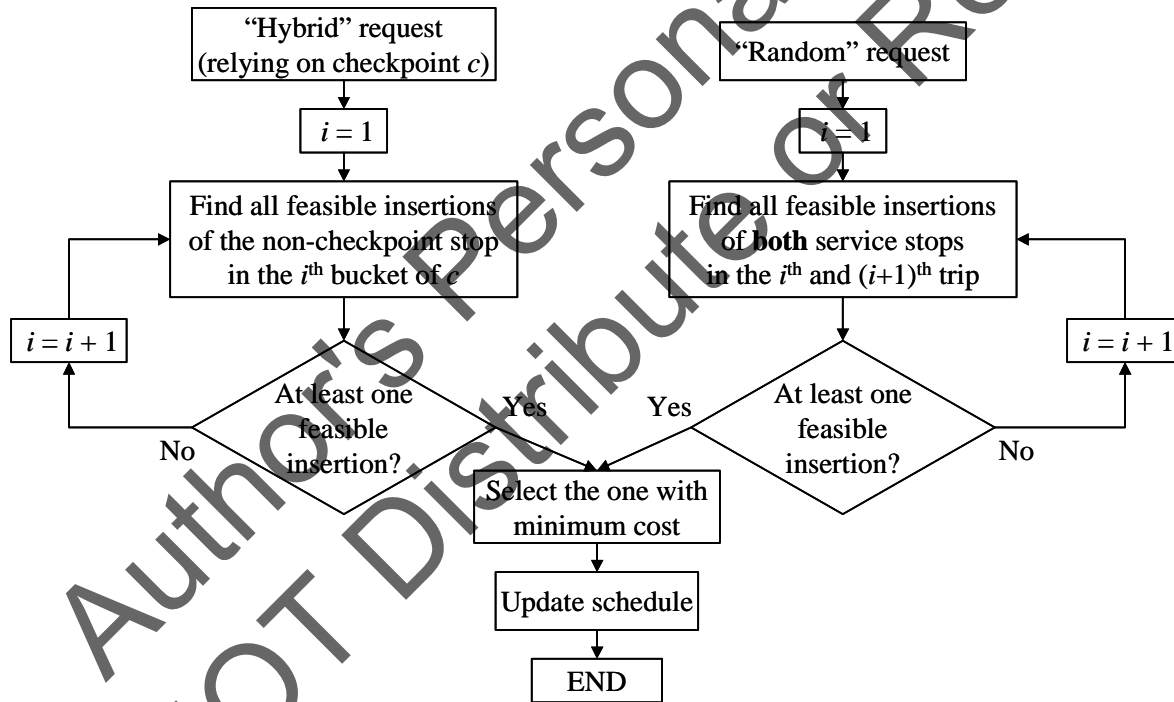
"Hybrid" request (relying on checkpoint $c$)

$i = 1$

Find all feasible insertions of the non-checkpoint stop in the $i^{th}$ bucket of $c$

$i = i + 1$

At least one feasible insertion?

No

Yes

"Random" request

$i = 1$

Find all feasible insertions of **both** service stops in the $i^{th}$ and $(i+1)^{th}$ trip

$i = i + 1$

At least one feasible insertion?

Yes

No

Select the one with minimum cost

Update schedule

END

Author's Personal Copy
DO NOT Distribute or Reproduce